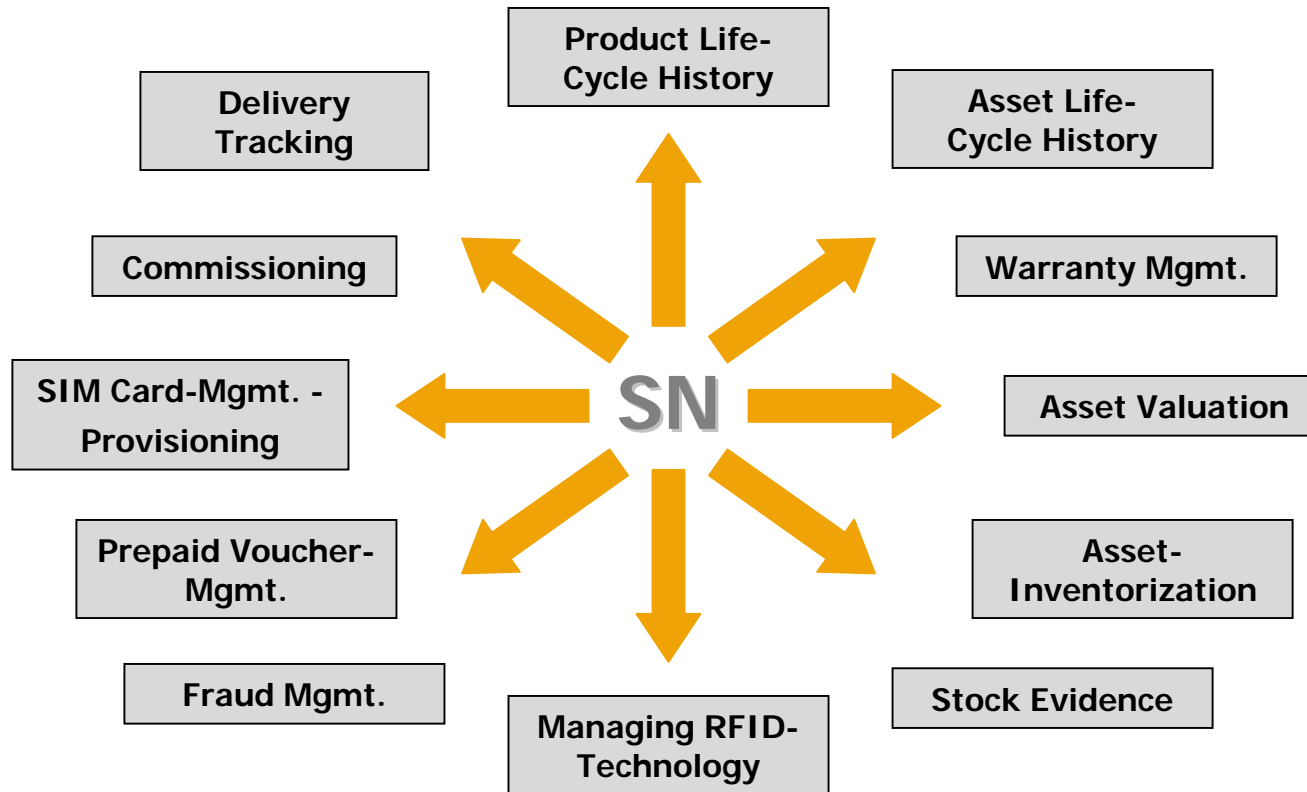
Product Life-Cycle History

Delivery Tracking

Asset Life-Cycle History

Commissioning

Warranty Mgmt.

SIM Card-Mgmt. - Provisioning

SN

Asset Valuation

Prepaid Voucher-Mgmt.

Asset-Inventorization

Fraud Mgmt.

Stock Evidence

Managing RFID-Technology